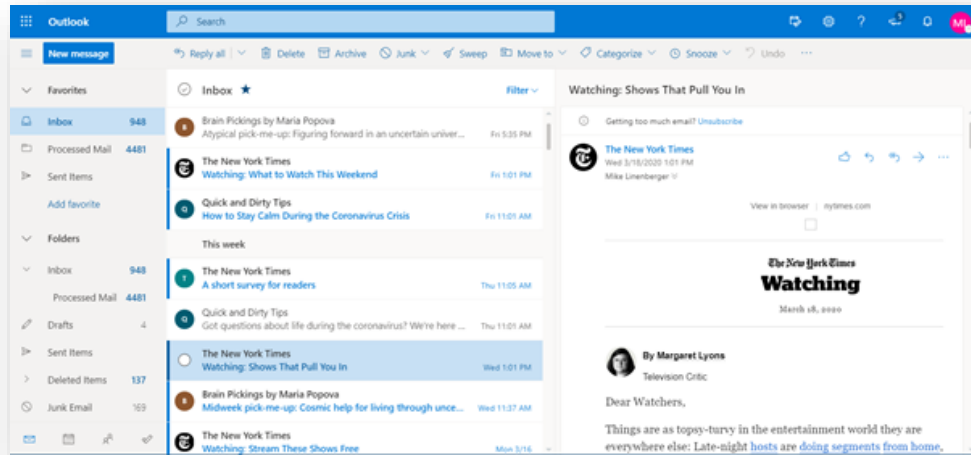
Outlook

Search

ML

New message

Reply all | Delete | Archive | Junk | Sweep | Move to | Categorize | Snooze | Undo | ···

Favorites

Inbox 948

Processed Mail 4481

Sent Items

Add favorite

Folders

Inbox 948

Processed Mail 4481

Drafts 4

Sent Items

Deleted Items 137

Junk Email 169

Inbox ★

Filter

B Brain Pickings by Maria Popova
Atypical pick-me-up: Figuring forward in an uncertain univer... Fri 5:35 PM

The New York Times
Watching: What to Watch This Weekend Fri 1:01 PM

Q Quick and Dirty Tips
How to Stay Calm During the Coronavirus Crisis Fri 11:01 AM

This week

T The New York Times
A short survey for readers Thu 11:05 AM

Q Quick and Dirty Tips
Got questions about life during the coronavirus? We're here ... Thu 11:01 AM

The New York Times
Watching: Shows That Pull You In Wed 1:01 PM

B Brain Pickings by Maria Popova
Midweek pick-me-up: Cosmic help for living through unce... Wed 11:37 AM

The New York Times
Watching: Stream These Shows Free Mon 5:16

Watching: Shows That Pull You In

Getting too much email? Unsubscribe

The New York Times
Wed 3/18/2020 1:01 PM
Mike Linenberger

View in browser | nytimes.com

The New York Times
Watching
March 18, 2020

By Margaret Lyons
Television Critic

Dear Watchers,

Things are as topsy-turvy in the entertainment world they are everywhere else: Late-night hosts are doing segments from home,